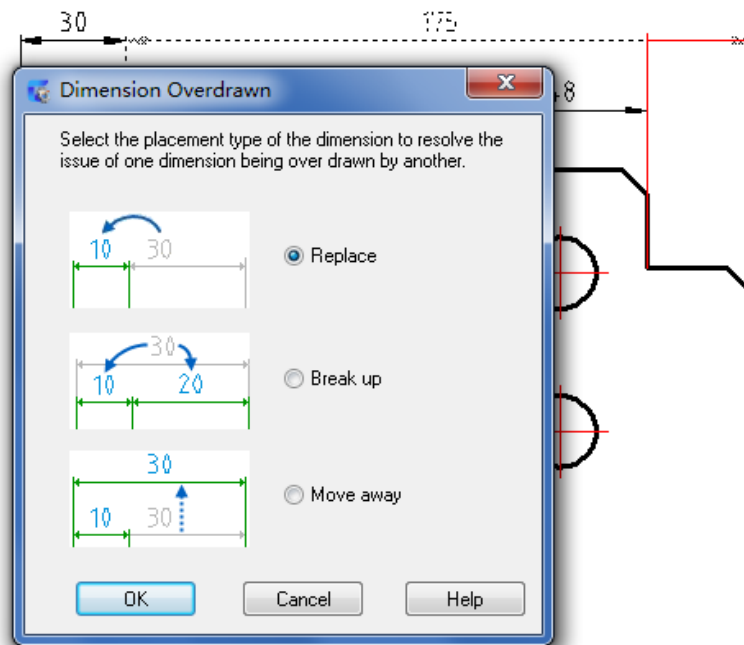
30

175

Dimension Overdrawn

X

8

Select the placement type of the dimension to resolve the issue of one dimension being over drawn by another.

10 30

Replace

30

10 20

Break up

30

10 30

Move away

OK

Cancel

Help